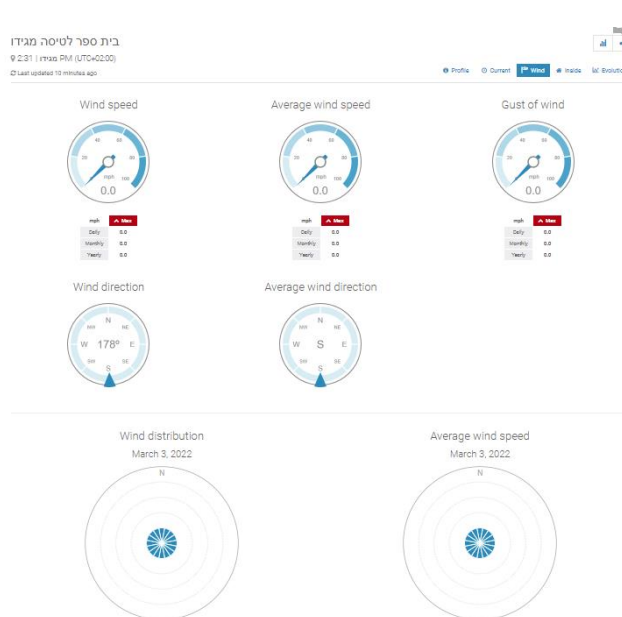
בית ספר לטיסה מגידו
2:31 | מגידו PM (UTC+02:00)
Last updated 10 minutes ago

Profile Current Wind Inside Evolution

Wind speed
40 60
20 80
mph 100
0.0

| mph | Max |
|---|---|
| Daily | 0.0 |
| Monthly | 0.0 |
| Yearly | 0.0 |

Average wind speed
40 60
20 80
mph 100
0.0

| mph | Max |
|---|---|
| Daily | 0.0 |
| Monthly | 0.0 |
| Yearly | 0.0 |

Gust of wind
40 60
20 80
mph 100
0.0

| mph | Max |
|---|---|
| Daily | 0.0 |
| Monthly | 0.0 |
| Yearly | 0.0 |

Wind direction
N
NW NE
W 178° E
SW SE
S

Average wind direction
N
NW NE
W S E
SW SE
S

Wind distribution
March 3, 2022
N

Average wind speed
March 3, 2022
N